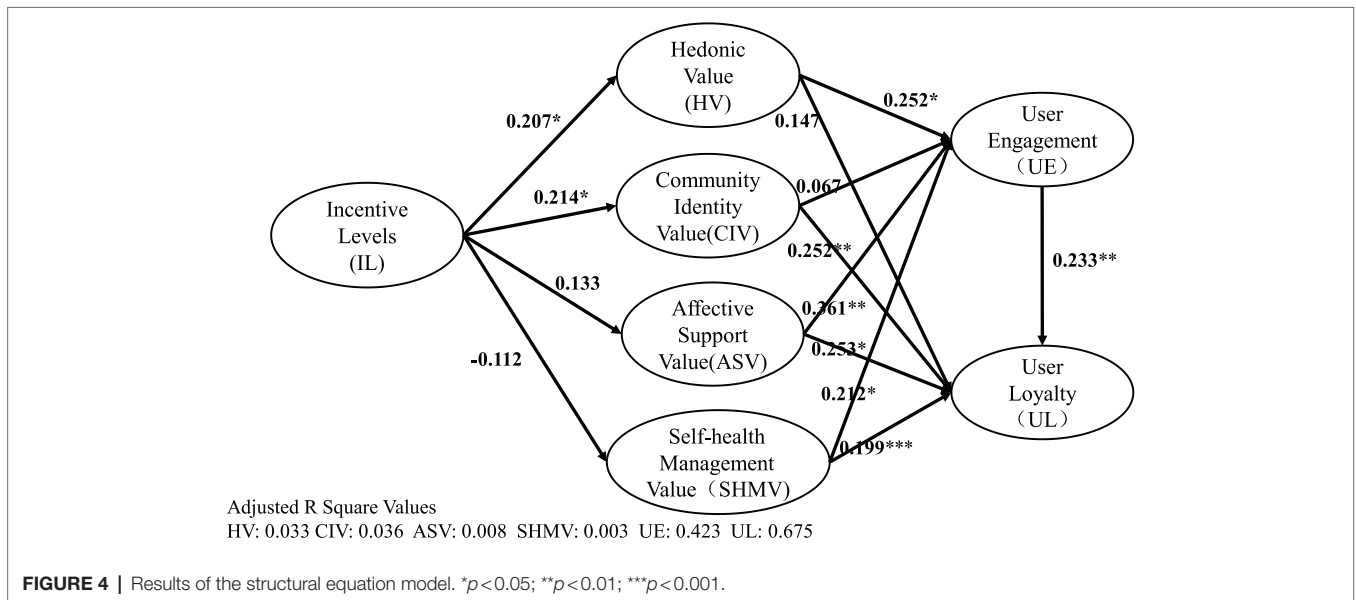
Hedonic Value (HV)

0.207*

0.252*

0.147

User Engagement （UE）

Community Identity Value(CIV)

0.214*

0.067

Incentive Levels (IL)

0.252**

0.233**

0.133

Affective Support Value(ASV)

0.361**

-0.112

0.253*

User Loyalty （UL）

0.212*

Self-health Management Value（SHMV)

0.199***

Adjusted R Square Values
HV: 0.033 CIV: 0.036 ASV: 0.008 SHMV: 0.003 UE: 0.423 UL: 0.675

**FIGURE 4** | Results of the structural equation model. *$p<0.05$; **$p<0.01$; ***$p<0.001$.